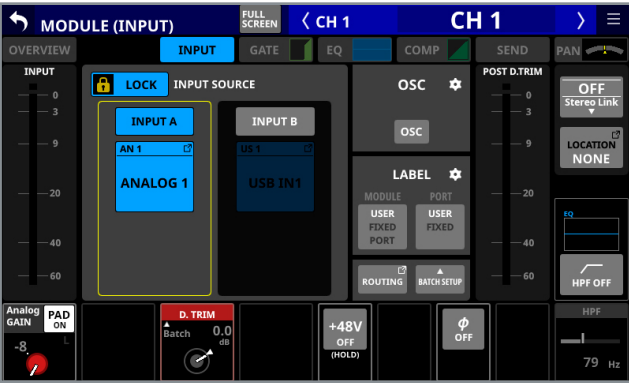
MODULE (INPUT)
FULL SCREEN
〈 CH 1
CH 1
〉
OVERVIEW
INPUT
GATE
EQ
COMP
SEND
PAN
INPUT
0
3
9
20
40
60
LOCK
INPUT SOURCE
INPUT A
INPUT B
AN 1
ANALOG 1
US 1
USB IN1
OSC
OSC
LABEL
MODULE
PORT
USER FIXED PORT
USER FIXED
ROUTING
BATCH SETUP
POST D.TRIM
0
3
9
20
40
60
OFF
Stereo Link
LOCATION
NONE
EQ
HPF OFF
Analog GAIN
PAD ON
-8
L
D. TRIM
Batch
0.0
dB
+48V
OFF
(HOLD)
$\phi$
OFF
HPF
79
Hz